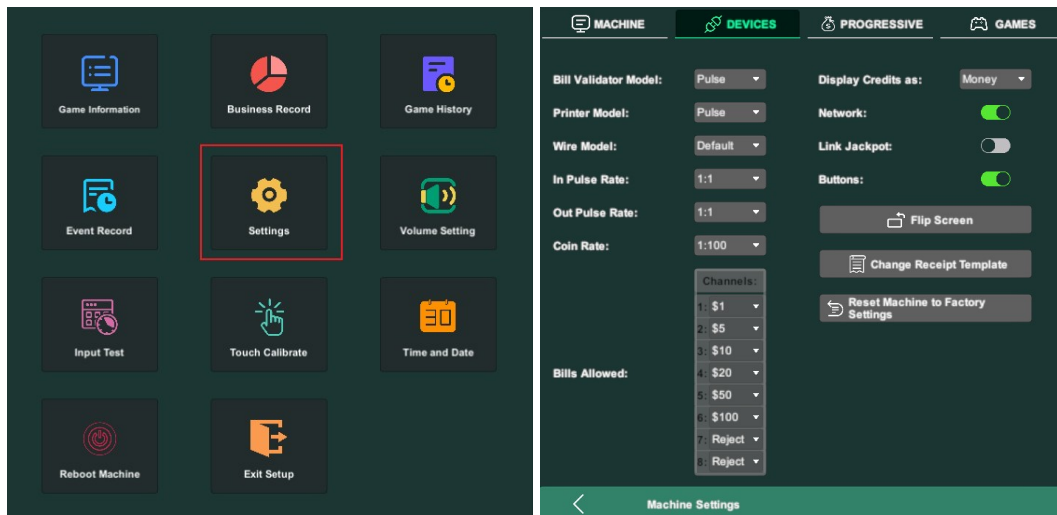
Game Information
Business Record
Game History
Event Record
Settings
Volume Setting
Input Test
Touch Calibrate
Time and Date
Reboot Machine
Exit Setup

MACHINE
DEVICES
PROGRESSIVE
GAMES

Bill Validator Model: Pulse
Printer Model: Pulse
Wire Model: Default
In Pulse Rate: 1:1
Out Pulse Rate: 1:1
Coin Rate: 1:100

Channels:
1: $1
2: $5
3: $10
4: $20
5: $50
6: $100
7: Reject
8: Reject

Bills Allowed:

Display Credits as: Money
Network:
Link Jackpot:
Buttons:
Flip Screen
Change Receipt Template
Reset Machine to Factory Settings

Machine Settings